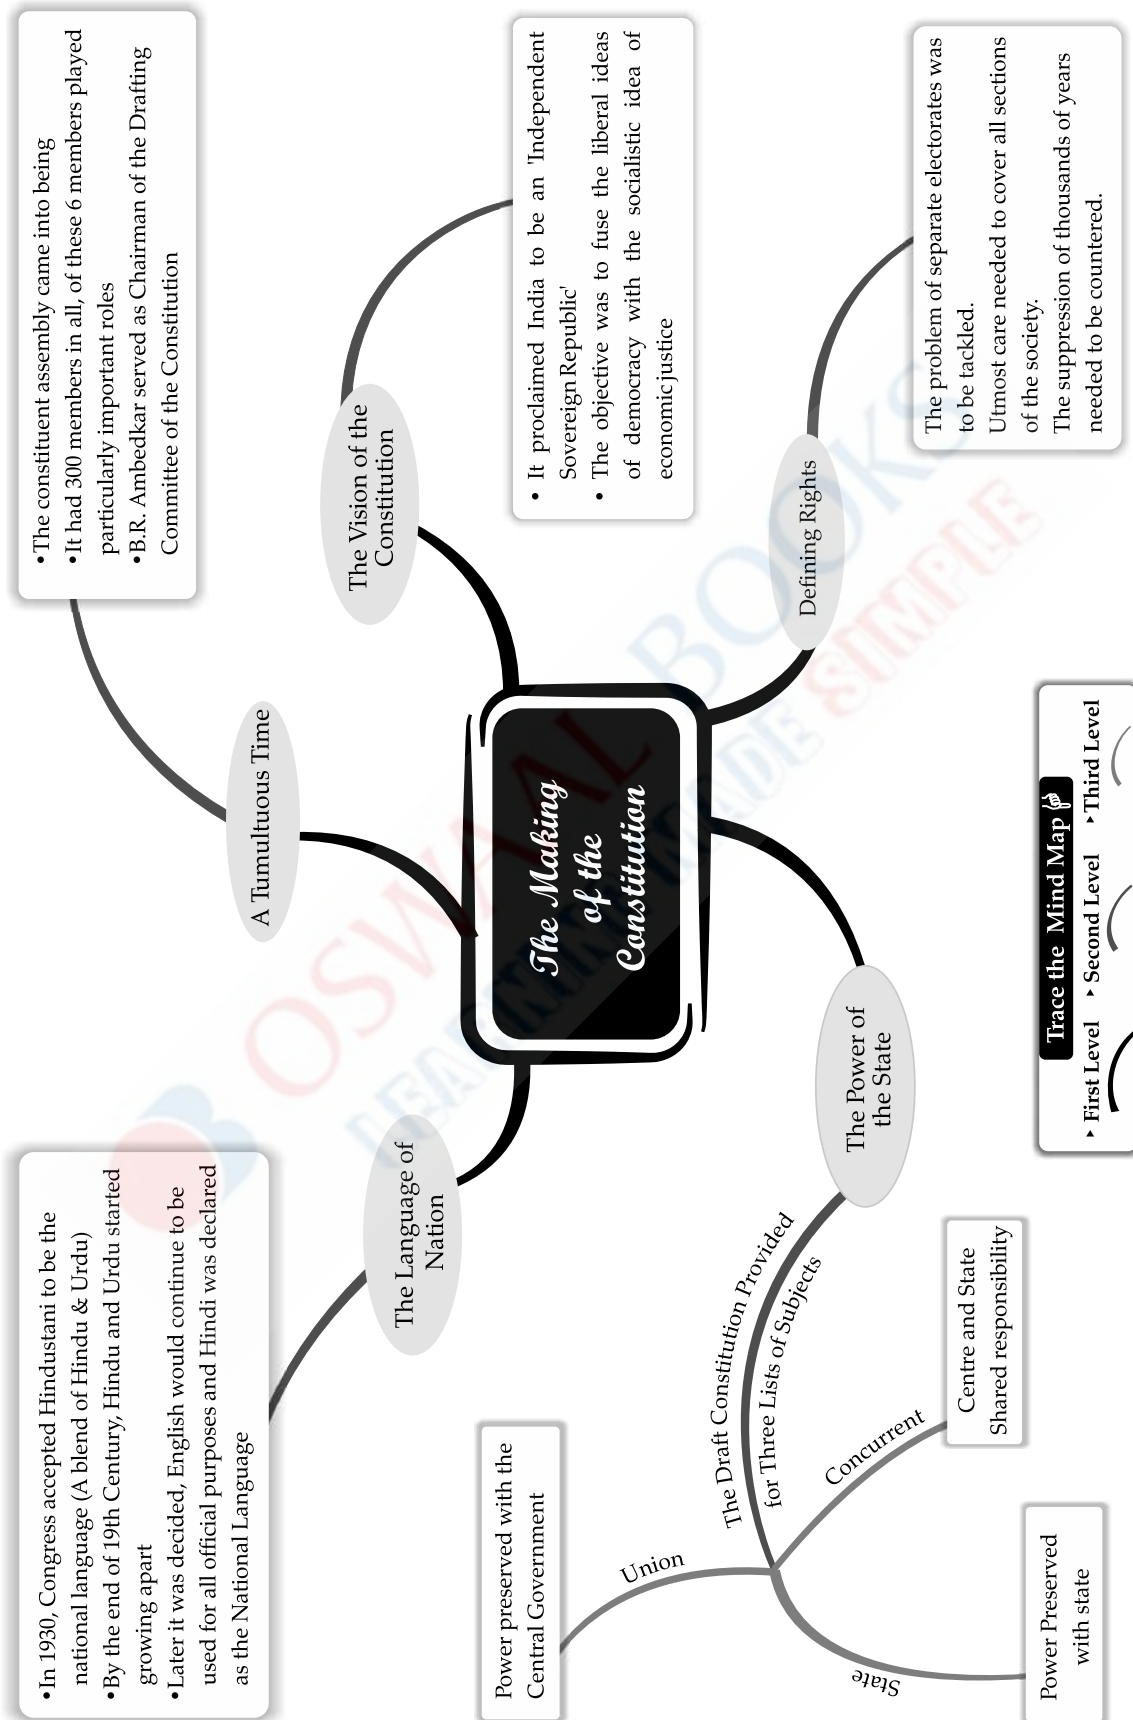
The Making of the Constitution

A Tumultuous Time

• The constituent assembly came into being
• It had 300 members in all, of these 6 members played particularly important roles
• B.R. Ambedkar served as Chairman of the Drafting Committee of the Constitution

The Vision of the Constitution

• It proclaimed India to be an 'Independent Sovereign Republic'
• The objective was to fuse the liberal ideas of democracy with the socialistic idea of economic justice

Defining Rights

The problem of separate electorates was to be tackled.
Utmost care needed to cover all sections of the society.
The suppression of thousands of years needed to be countered.

The Language of Nation

• In 1930, Congress accepted Hindustani to be the national language (A blend of Hindu & Urdu)
• By the end of 19th Century, Hindu and Urdu started growing apart
• Later it was decided, English would continue to be used for all official purposes and Hindi was declared as the National Language

The Power of the State

The Draft Constitution Provided for Three Lists of Subjects

Union

Power preserved with the Central Government

Concurrent

Centre and State Shared responsibility

State

Power Preserved with state

Trace the Mind Map
First Level
Second Level
Third Level